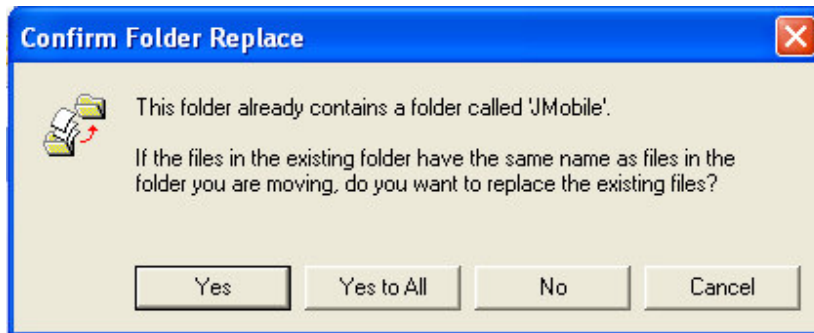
Confirm Folder Replace

This folder already contains a folder called 'JMobile'.

If the files in the existing folder have the same name as files in the folder you are moving, do you want to replace the existing files?

Yes
Yes to All
No
Cancel